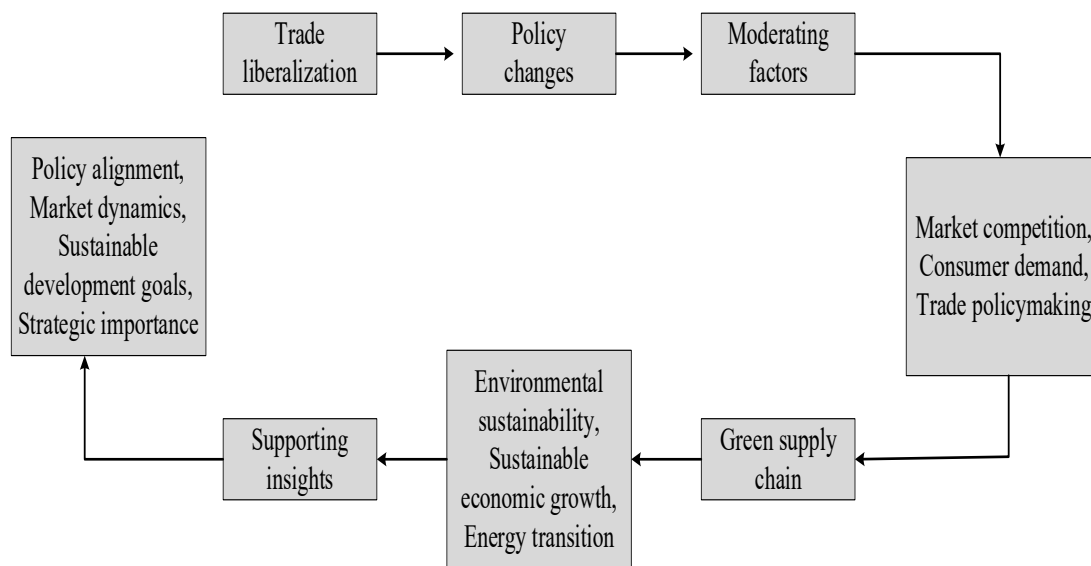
Trade liberalization

Policy changes

Moderating factors

Market competition, Consumer demand, Trade policymaking

Green supply chain

Environmental sustainability, Sustainable economic growth, Energy transition

Supporting insights

Policy alignment, Market dynamics, Sustainable development goals, Strategic importance